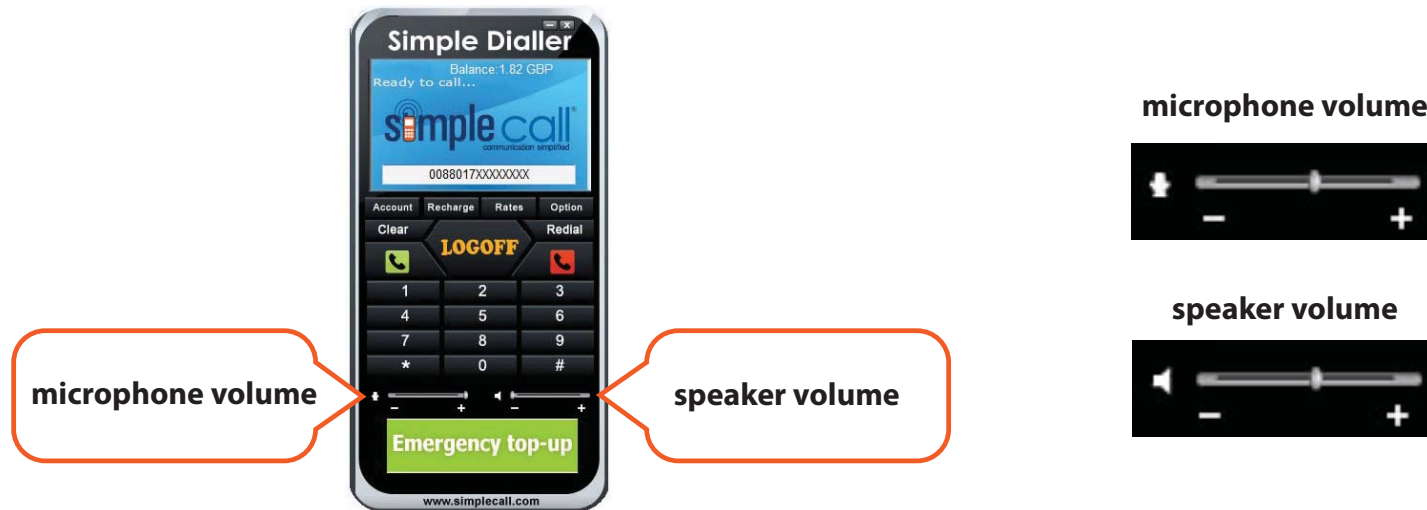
Simple Dialler

Balance:1.82 GBP
Ready to call...

simple call
communication simplified

0088017XXXXXXXX

Account Recharge Rates Option

Clear LOGOFF Redial

1 2 3
4 5 6
7 8 9
* 0 #

– + – +

Emergency top-up

www.simplecall.com

microphone volume

speaker volume

microphone volume

– +

speaker volume

– +